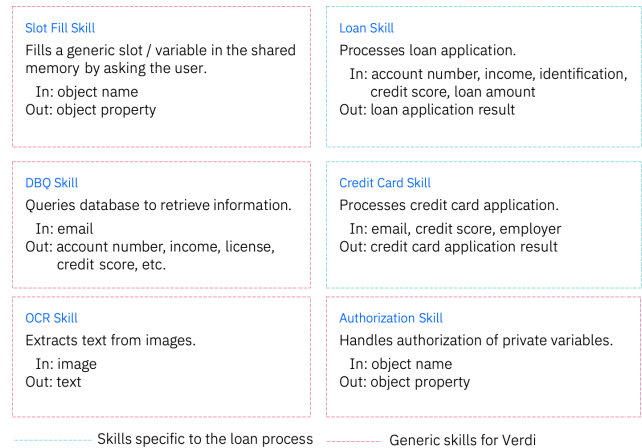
Slot Fill Skill
Fills a generic slot / variable in the shared memory by asking the user.
In: object name
Out: object property

Loan Skill
Processes loan application.
In: account number, income, identification, credit score, loan amount
Out: loan application result

DBQ Skill
Queries database to retrieve information.
In: email
Out: account number, income, license, credit score, etc.

Credit Card Skill
Processes credit card application.
In: email, credit score, employer
Out: credit card application result

OCR Skill
Extracts text from images.
In: image
Out: text

Authorization Skill
Handles authorization of private variables.
In: object name
Out: object property

Skills specific to the loan process
Generic skills for Verdi